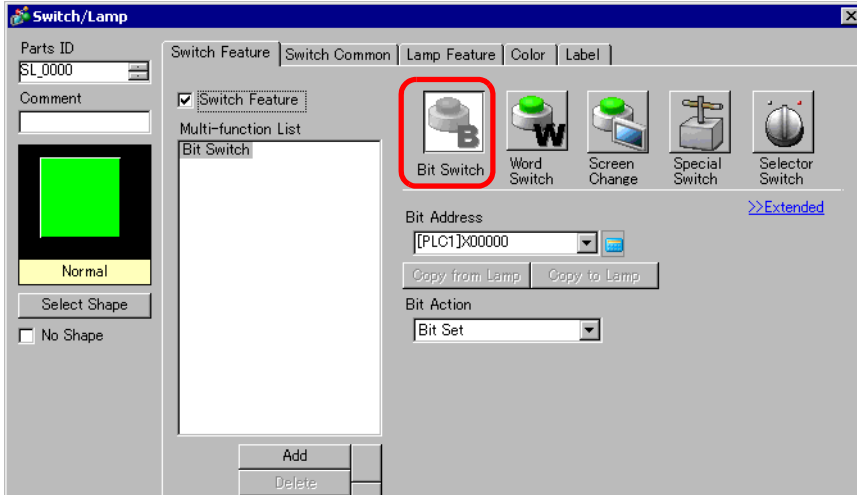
Switch/Lamp

Parts ID
SL_0000
Comment

Normal
Select Shape
No Shape

Switch Feature | Switch Common | Lamp Feature | Color | Label

Switch Feature
Multi-function List
Bit Switch

Add
Delete

Bit Switch
Word Switch
Screen Change
Special Switch
Selector Switch

>>Extended

Bit Address
[PLC1]X00000
Copy from Lamp
Copy to Lamp
Bit Action
Bit Set